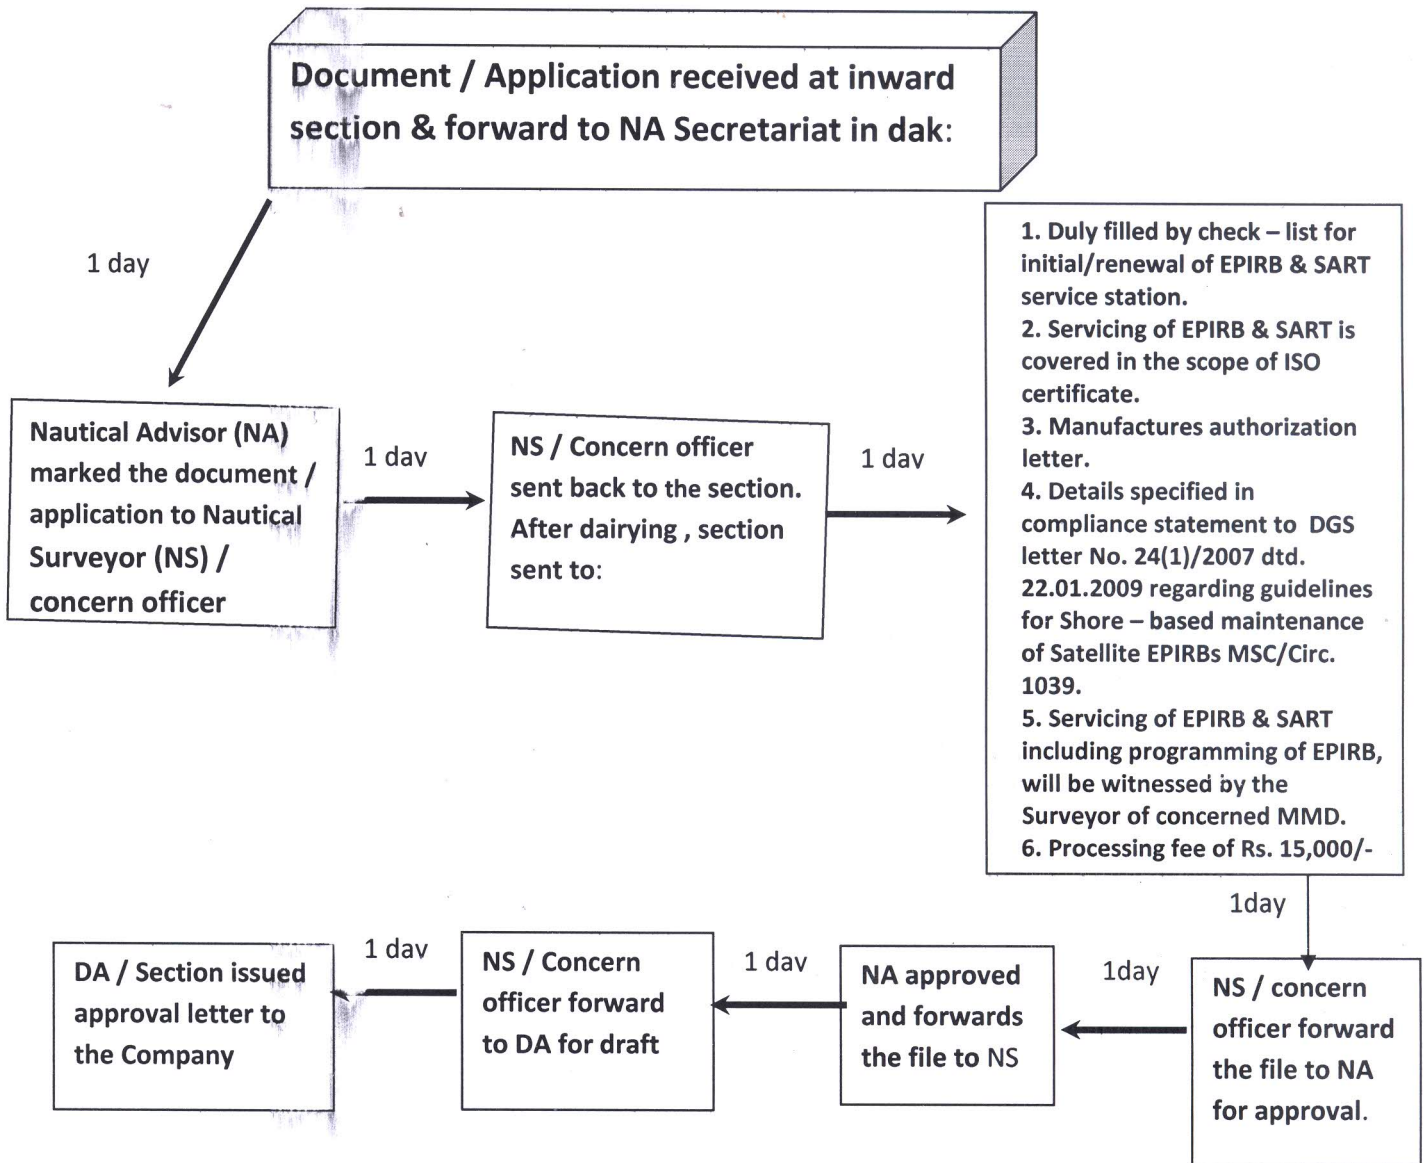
Document / Application received at inward section & forward to NA Secretariat in dak:

1 day

Nautical Advisor (NA) marked the document / application to Nautical Surveyor (NS) / concern officer

1 dav

NS / Concern officer sent back to the section. After dairying , section sent to:

1 dav

1. Duly filled by check – list for initial/renewal of EPIRB & SART service station.
2. Servicing of EPIRB & SART is covered in the scope of ISO certificate.
3. Manufactures authorization letter.
4. Details specified in compliance statement to DGS letter No. 24(1)/2007 dtd. 22.01.2009 regarding guidelines for Shore – based maintenance of Satellite EPIRBs MSC/Circ. 1039.
5. Servicing of EPIRB & SART including programming of EPIRB, will be witnessed by the Surveyor of concerned MMD.
6. Processing fee of Rs. 15,000/-

1day

NS / concern officer forward the file to NA for approval.

1day

NA approved and forwards the file to NS

1 dav

NS / Concern officer forward to DA for draft

1 dav

DA / Section issued approval letter to the Company